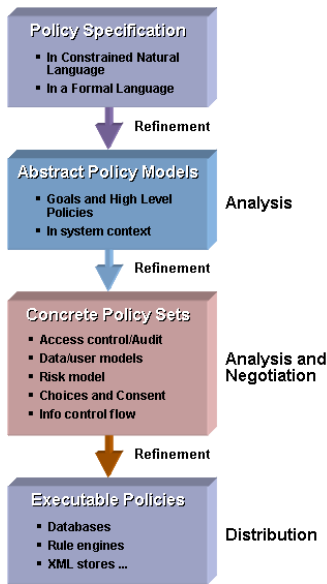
Policy Specification

- In Constrained Natural Language
- In a Formal Language

Refinement

Abstract Policy Models

- Goals and High Level Policies
- In system context

Analysis

Refinement

Concrete Policy Sets

- Access control/Audit
- Data/user models
- Risk model
- Choices and Consent
- Info control flow

Analysis and Negotiation

Refinement

Executable Policies

- Databases
- Rule engines
- XML stores ...

Distribution